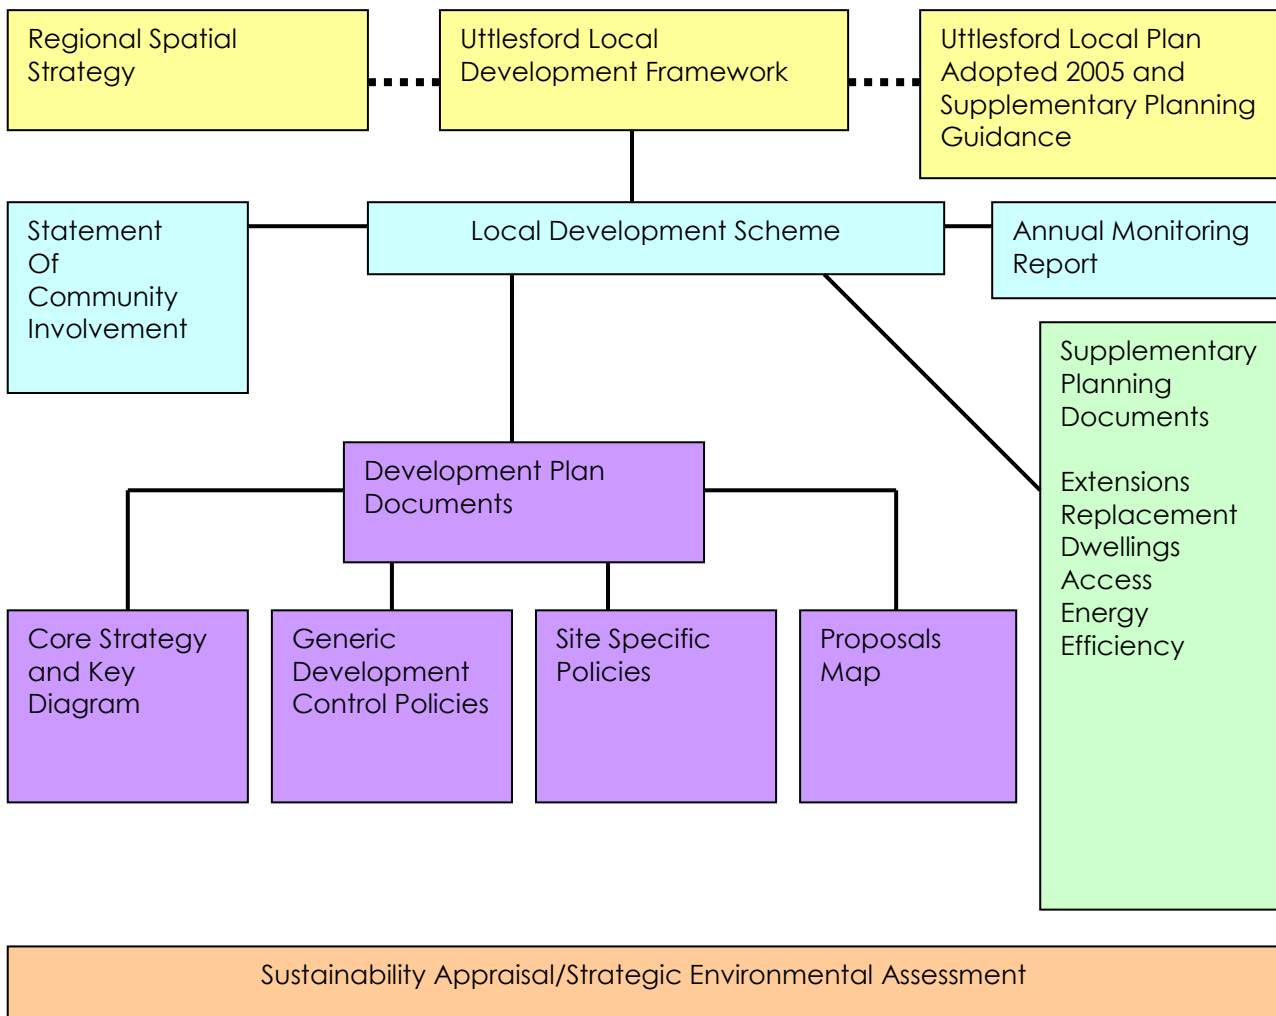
Regional Spatial Strategy

Uttlesford Local Development Framework

Uttlesford Local Plan Adopted 2005 and Supplementary Planning Guidance

Statement Of Community Involvement

Local Development Scheme

Annual Monitoring Report

Supplementary Planning Documents

Extensions
Replacement Dwellings
Access
Energy Efficiency

Development Plan Documents

Core Strategy and Key Diagram

Generic Development Control Policies

Site Specific Policies

Proposals Map

Sustainability Appraisal/Strategic Environmental Assessment